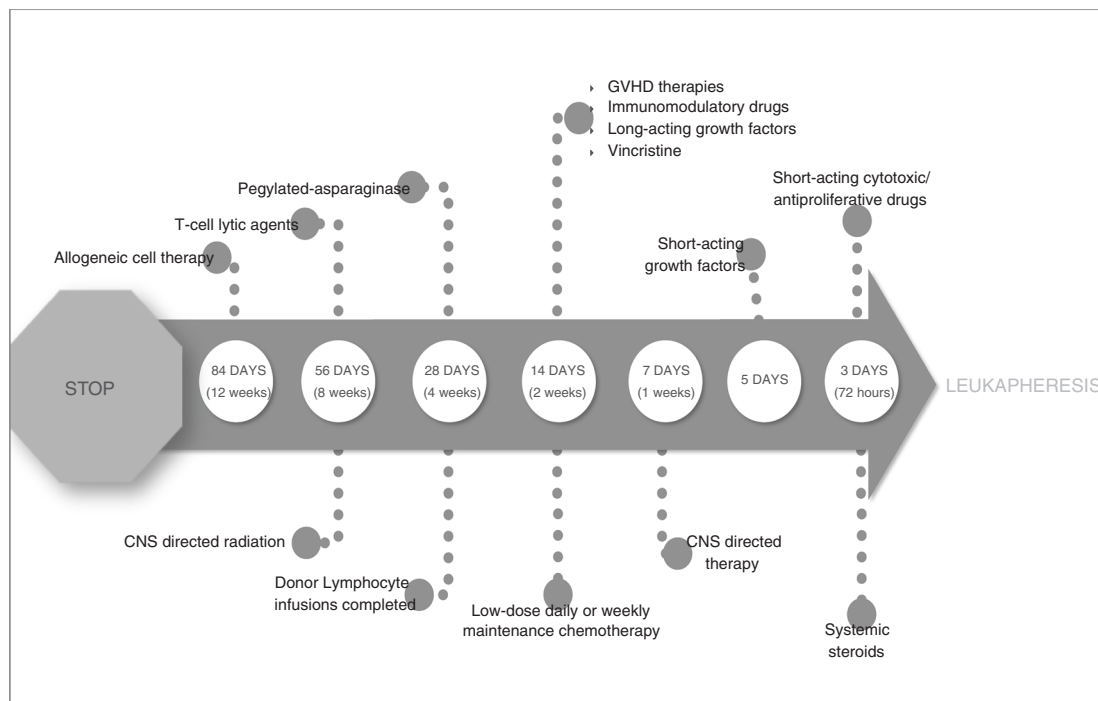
GVHD therapies
Immunomodulatory drugs
Long-acting growth factors
Vincristine

Pegylated-asparaginase

Short-acting cytotoxic/ antiproliferative drugs

T-cell lytic agents

Allogeneic cell therapy

Short-acting growth factors

STOP

84 DAYS (12 weeks)

56 DAYS (8 weeks)

28 DAYS (4 weeks)

14 DAYS (2 weeks)

7 DAYS (1 weeks)

5 DAYS

3 DAYS (72 hours)

LEUKAPHERESIS

CNS directed radiation

CNS directed therapy

Donor Lymphocyte infusions completed

Low-dose daily or weekly maintenance chemotherapy

Systemic steroids